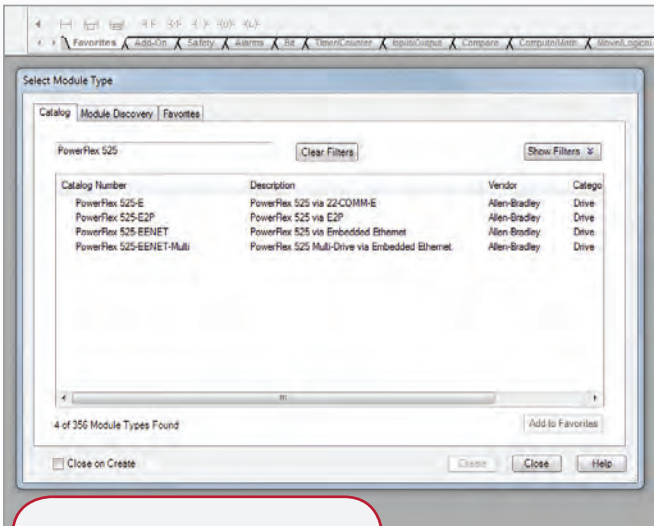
Favorites | Add-On | Safety | Alarms | Bit | Timer/Counter | Input/Output | Compare | Compute/Math | Move/Logical

Select Module Type

Catalog | Module Discovery | Favorites

PowerFlex 525

Clear Filters

Show Filters ≫

| Catalog Number | Description | Vendor | Catego |
|---|---|---|---|
| PowerFlex 525-E | PowerFlex 525 via 22-COMM-E | Allen-Bradley | Drive |
| PowerFlex 525-E2P | PowerFlex 525 via E2P | Allen-Bradley | Drive |
| PowerFlex 525-EENET | PowerFlex 525 via Embedded Ethernet | Allen-Bradley | Drive |
| PowerFlex 525-EENET-Multi | PowerFlex 525 Multi-Drive via Embedded Ethernet | Allen-Bradley | Drive |

4 of 356 Module Types Found

Add to Favorites

Close on Create

Create

Close

Help